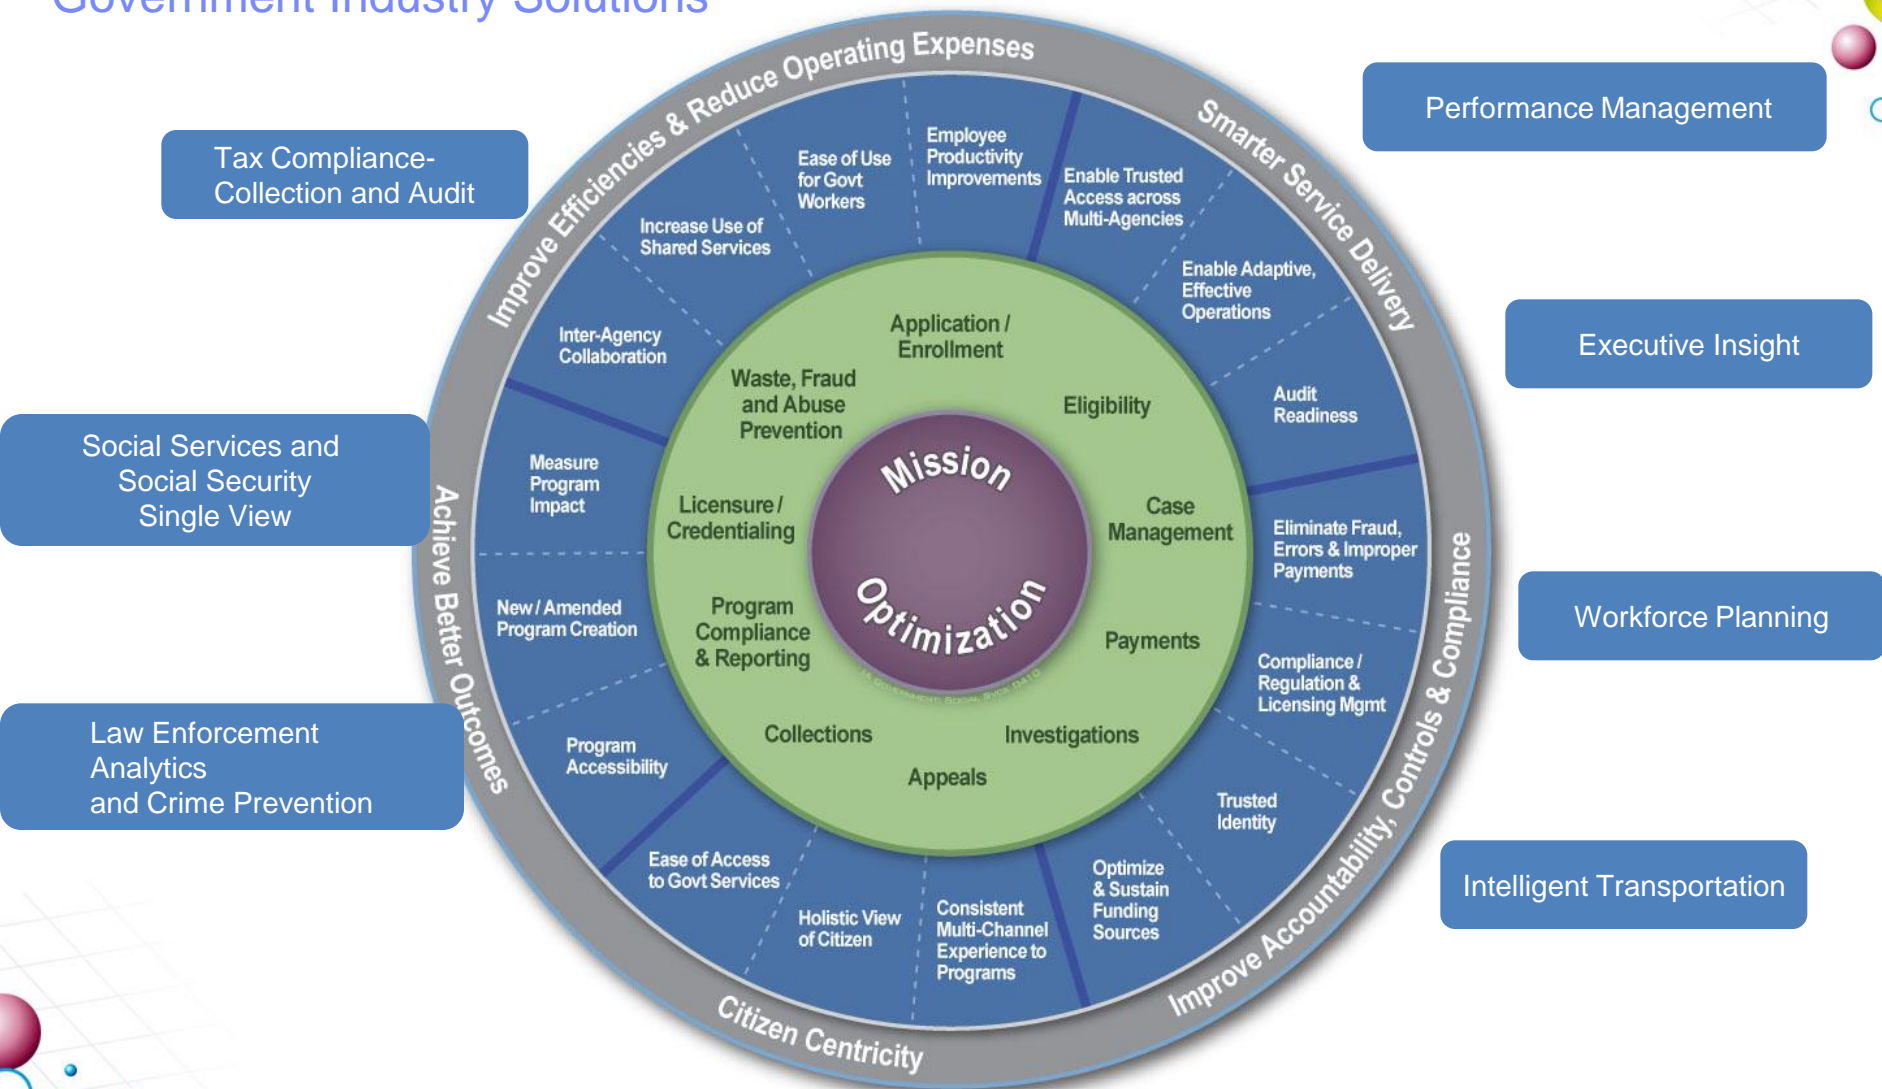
Government Industry Solutions

Tax Compliance-Collection and Audit

Social Services and Social Security Single View

Law Enforcement Analytics and Crime Prevention

Performance Management

Executive Insight

Workforce Planning

Intelligent Transportation

Improve Efficiencies & Reduce Operating Expenses

Smarter Service Delivery

Improve Accountability, Controls & Compliance

Citizen Centricity

Achieve Better Outcomes

Ease of Use for Govt Workers

Employee Productivity Improvements

Enable Trusted Access across Multi-Agencies

Enable Adaptive, Effective Operations

Audit Readiness

Eliminate Fraud, Errors & Improper Payments

Compliance / Regulation & Licensing Mgmt

Trusted Identity

Optimize & Sustain Funding Sources

Consistent Multi-Channel Experience to Programs

Holistic View of Citizen

Ease of Access to Govt Services

Program Accessibility

New / Amended Program Creation

Measure Program Impact

Inter-Agency Collaboration

Increase Use of Shared Services

Application / Enrollment

Eligibility

Case Management

Payments

Investigations

Appeals

Collections

Program Compliance & Reporting

Licensure / Credentialing

Waste, Fraud and Abuse Prevention

Mission Optimization